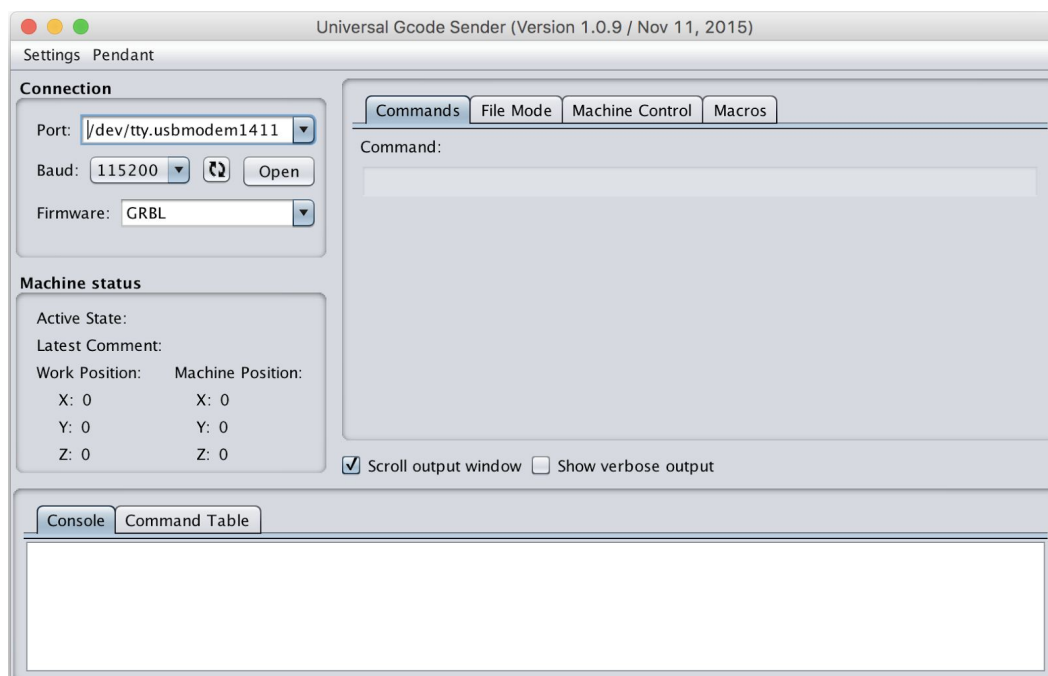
Universal Gcode Sender (Version 1.0.9 / Nov 11, 2015)

Settings Pendant

Connection

Port: /dev/tty.usbmodem1411

Baud: 115200 Open

Firmware: GRBL

Machine status

Active State:

Latest Comment:

Work Position: Machine Position:

X: 0 X: 0

Y: 0 Y: 0

Z: 0 Z: 0

Commands File Mode Machine Control Macros

Command:

Scroll output window Show verbose output

Console Command Table